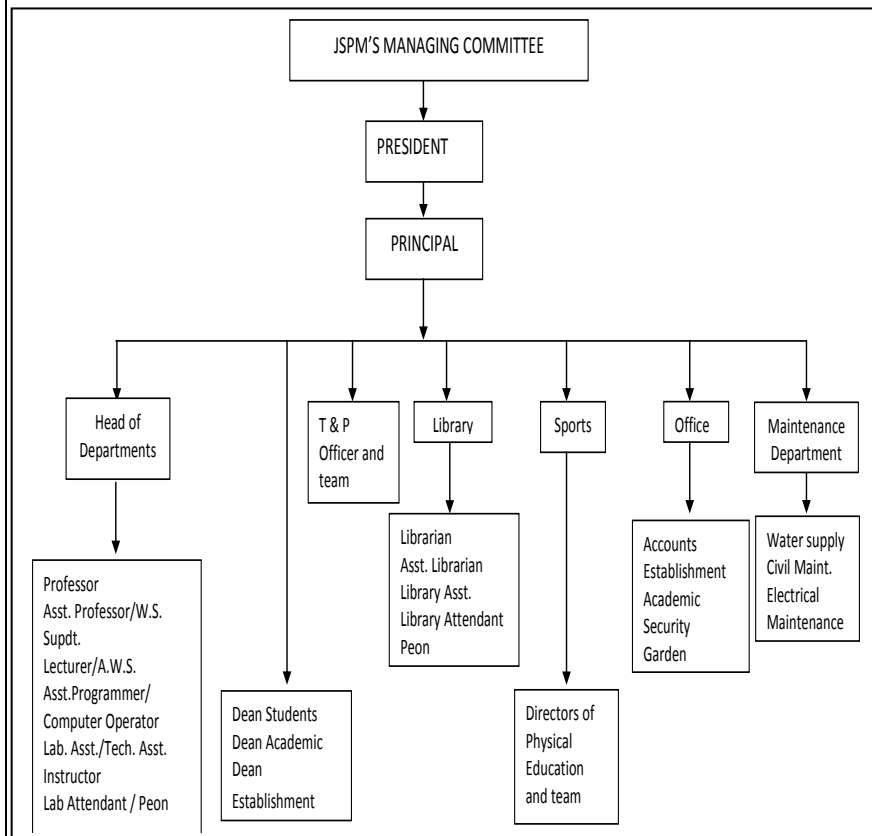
JSPM'S MANAGING COMMITTEE

PRESIDENT

PRINCIPAL

Head of Departments

T & P Officer and team

Library

Sports

Office

Maintenance Department

Professor
Asst. Professor/W.S. Supdt.
Lecturer/A.W.S.
Asst.Programmer/ Computer Operator
Lab. Asst./Tech. Asst.
Instructor
Lab Attendant / Peon

Dean Students
Dean Academic
Dean Establishment

Librarian
Asst. Librarian
Library Asst.
Library Attendant
Peon

Directors of Physical Education and team

Accounts
Establishment
Academic
Security
Garden

Water supply
Civil Maint.
Electrical Maintenance